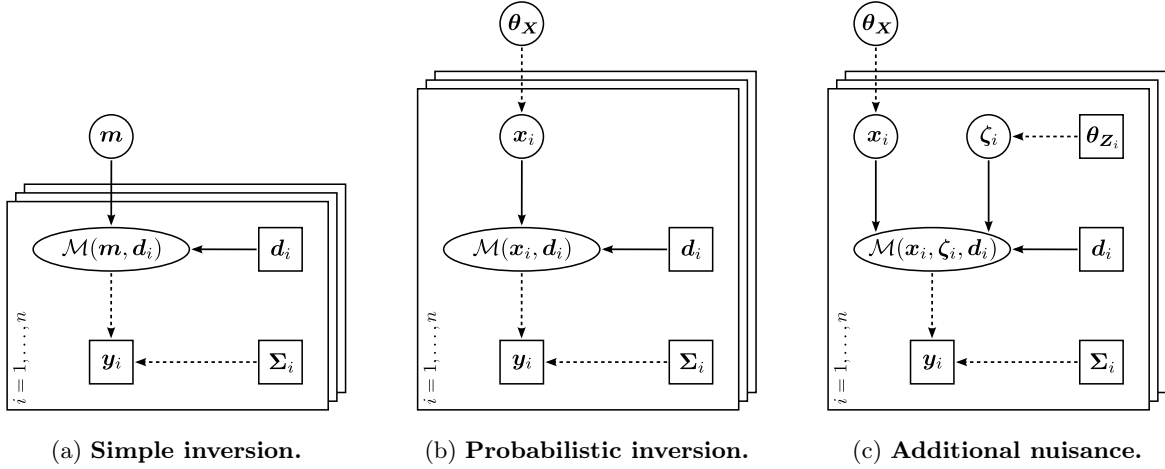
$\boldsymbol{m}$

$\mathcal{M}(\boldsymbol{m}, \boldsymbol{d}_i)$

$\boldsymbol{d}_i$

$\boldsymbol{y}_i$

$\boldsymbol{\Sigma}_i$

$i = 1, \ldots, n$

(a) **Simple inversion.**

$\boldsymbol{\theta_X}$

$\boldsymbol{x}_i$

$\mathcal{M}(\boldsymbol{x}_i, \boldsymbol{d}_i)$

$\boldsymbol{d}_i$

$\boldsymbol{y}_i$

$\boldsymbol{\Sigma}_i$

$i = 1, \ldots, n$

(b) **Probabilistic inversion.**

$\boldsymbol{\theta_X}$

$\boldsymbol{x}_i$

$\boldsymbol{\zeta}_i$

$\boldsymbol{\theta_{Z_i}}$

$\mathcal{M}(\boldsymbol{x}_i, \boldsymbol{\zeta}_i, \boldsymbol{d}_i)$

$\boldsymbol{d}_i$

$\boldsymbol{y}_i$

$\boldsymbol{\Sigma}_i$

$i = 1, \ldots, n$

(c) **Additional nuisance.**